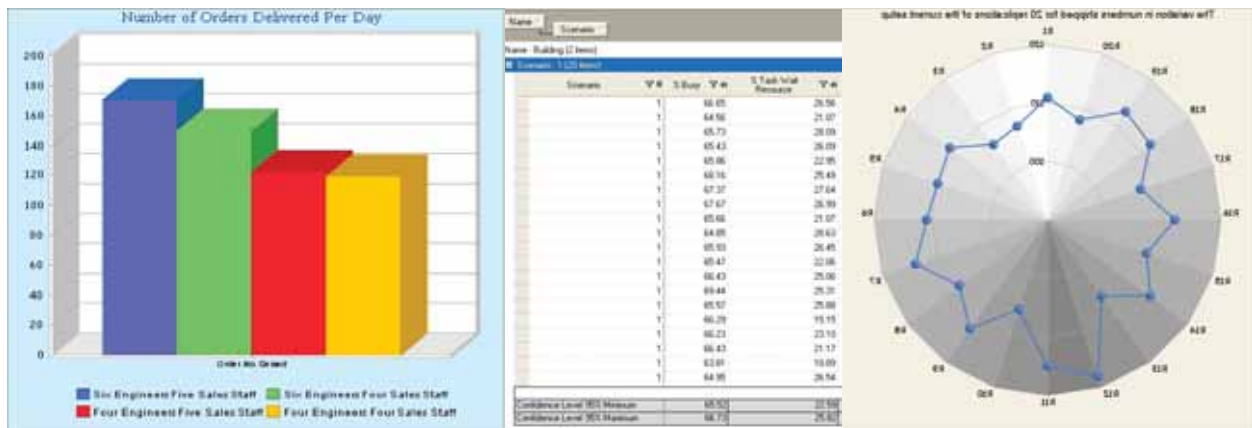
Number of Orders Delivered Per Day

200
180
160
140
120
100
80
60
40
20
0

Order No. Grand

Six Engineer Five Sales Staff
Six Engineer Four Sales Staff
Four Engineer Five Sales Staff
Four Engineer Four Sales Staff

Name
Scenario

Name : Building (2 items)

Scenario : 1 (20 items)

| Scenario | | % Busy | | % Task Wait Resource |
|---|---|---|---|---|
| | 1 | 66.65 | | 26.56 |
| | 1 | 64.56 | | 21.07 |
| | 1 | 65.73 | | 28.09 |
| | 1 | 65.43 | | 26.09 |
| | 1 | 65.86 | | 22.95 |
| | 1 | 68.16 | | 25.49 |
| | 1 | 67.37 | | 27.64 |
| | 1 | 67.67 | | 26.99 |
| | 1 | 65.66 | | 21.07 |
| | 1 | 64.85 | | 26.63 |
| | 1 | 65.93 | | 26.45 |
| | 1 | 65.47 | | 22.06 |
| | 1 | 66.43 | | 25.06 |
| | 1 | 69.44 | | 25.31 |
| | 1 | 65.57 | | 25.88 |
| | 1 | 66.29 | | 15.15 |
| | 1 | 66.23 | | 23.10 |
| | 1 | 66.43 | | 21.17 |
| | 1 | 63.61 | | 19.09 |
| | 1 | 64.95 | | 26.54 |

Confidence Level 95% Minimum | 65.52 | 22.59
Confidence Level 95% Maximum | 66.73 | 25.62

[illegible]